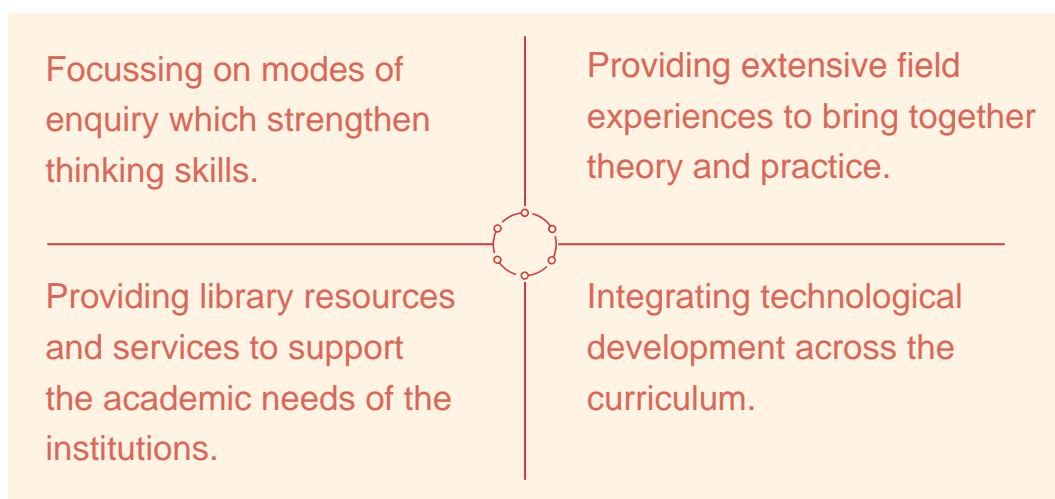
Focussing on modes of enquiry which strengthen thinking skills.

Providing extensive field experiences to bring together theory and practice.

Providing library resources and services to support the academic needs of the institutions.

Integrating technological development across the curriculum.